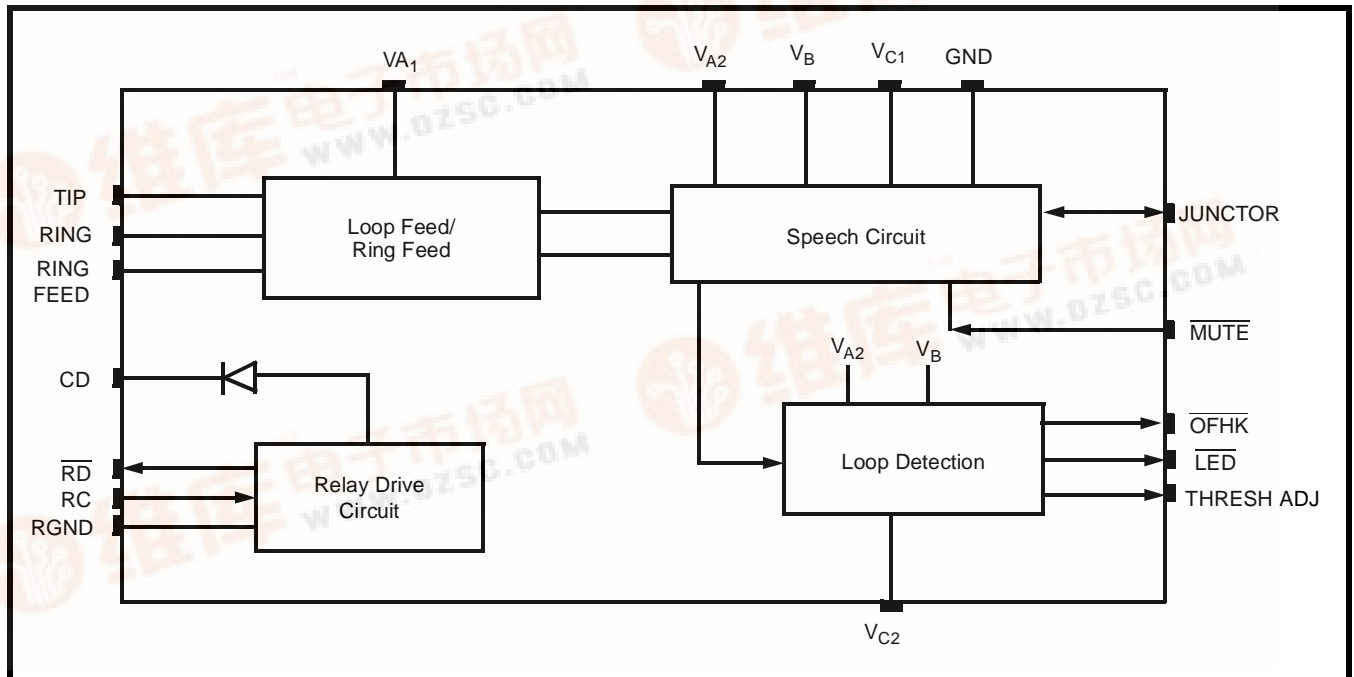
$VA_1$
$V_{A2}$
$V_B$
$V_{C1}$
GND

TIP
RING
RING FEED

Loop Feed/ Ring Feed

Speech Circuit

JUNCTOR

$\overline{MUTE}$

$V_{A2}$
$V_B$

CD

$\overline{RD}$
RC
RGND

Relay Drive Circuit

Loop Detection

$\overline{OFHK}$
$\overline{LED}$
THRESH ADJ

$V_{C2}$

www.dzsc.com
www.dzsc.com
www.dzsc.com